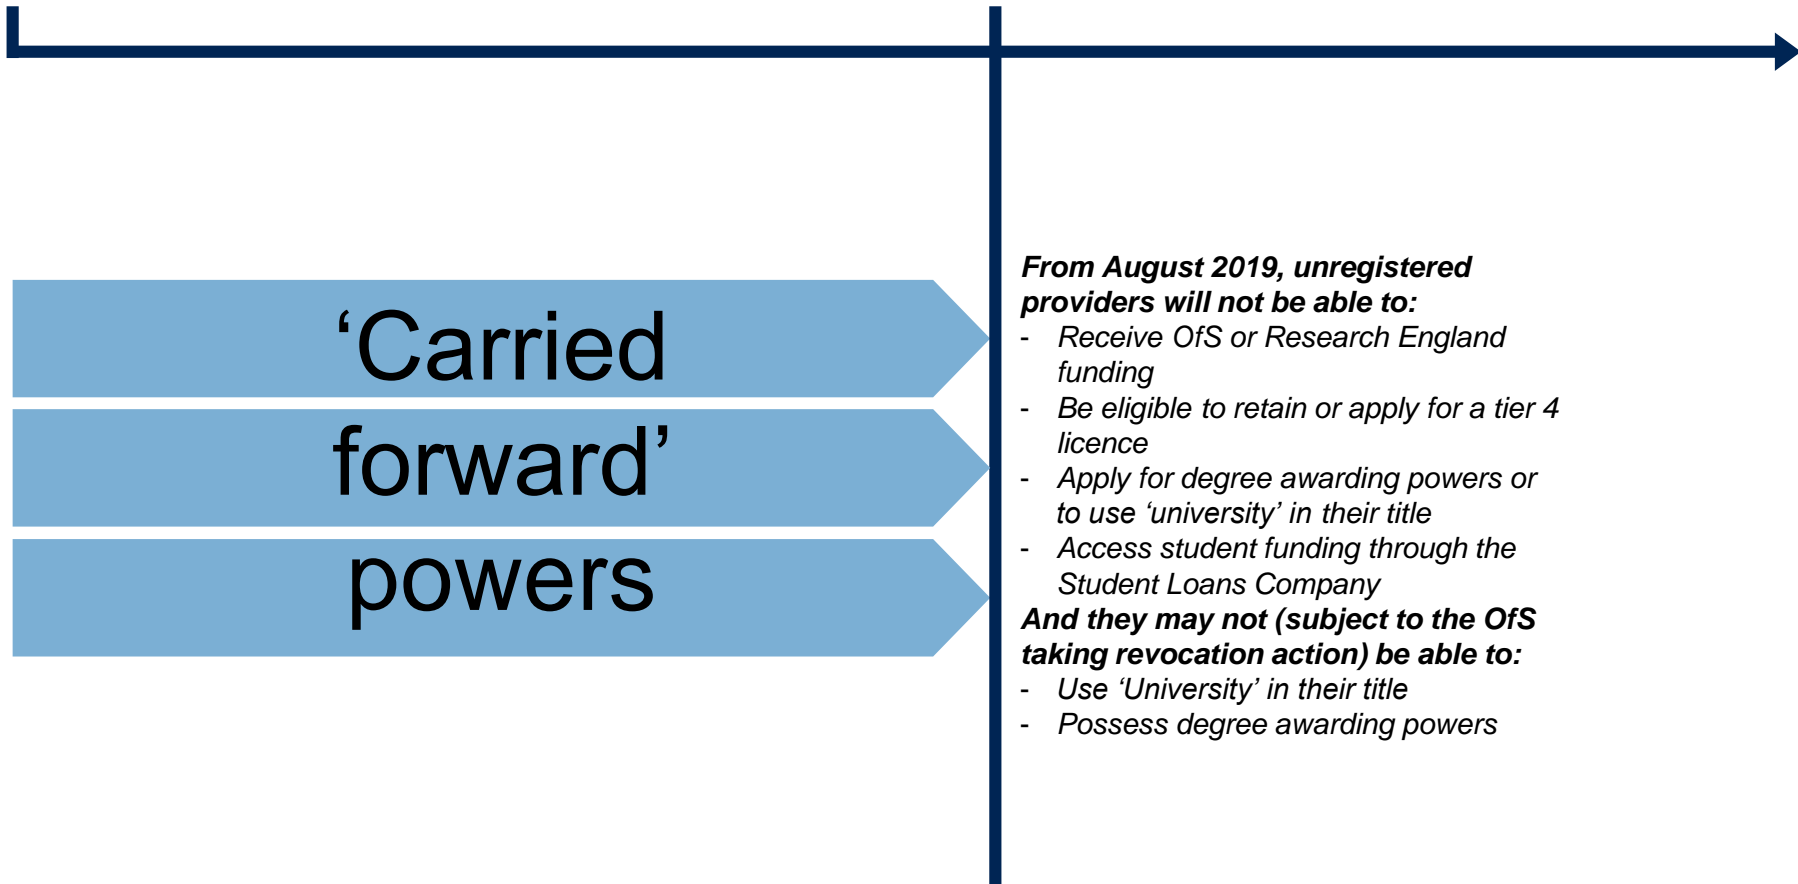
‘Carried forward’ powers

From August 2019, unregistered providers will not be able to:
- Receive OfS or Research England funding
- Be eligible to retain or apply for a tier 4 licence
- Apply for degree awarding powers or to use ‘university’ in their title
- Access student funding through the Student Loans Company

And they may not (subject to the OfS taking revocation action) be able to:
- Use ‘University’ in their title
- Possess degree awarding powers